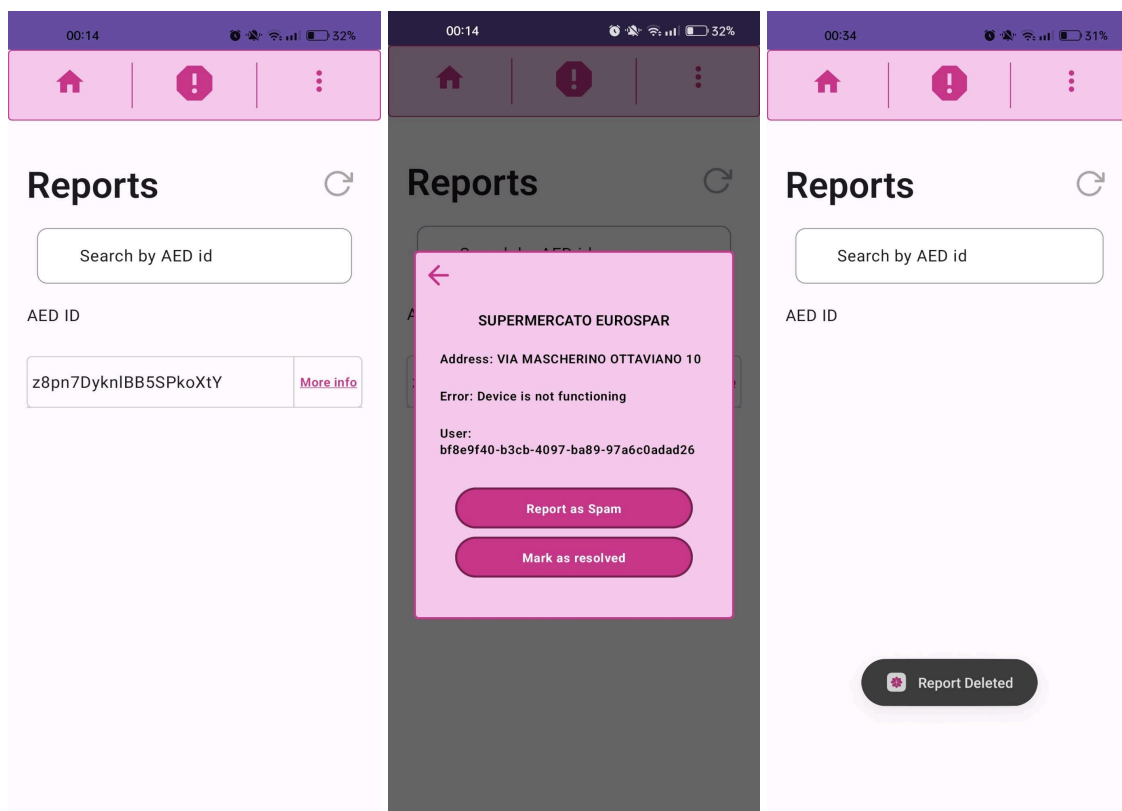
00:14 32%

Reports

Search by AED id

AED ID

z8pn7DyknlBB5SPkoXtY More info

00:14 32%

Reports

SUPERMERCATO EUROSPAR

Address: VIA MASCHERINO OTTAVIANO 10

Error: Device is not functioning

User: bf8e9f40-b3cb-4097-ba89-97a6c0adad26

Report as Spam

Mark as resolved

00:34 31%

Reports

Search by AED id

AED ID

Report Deleted